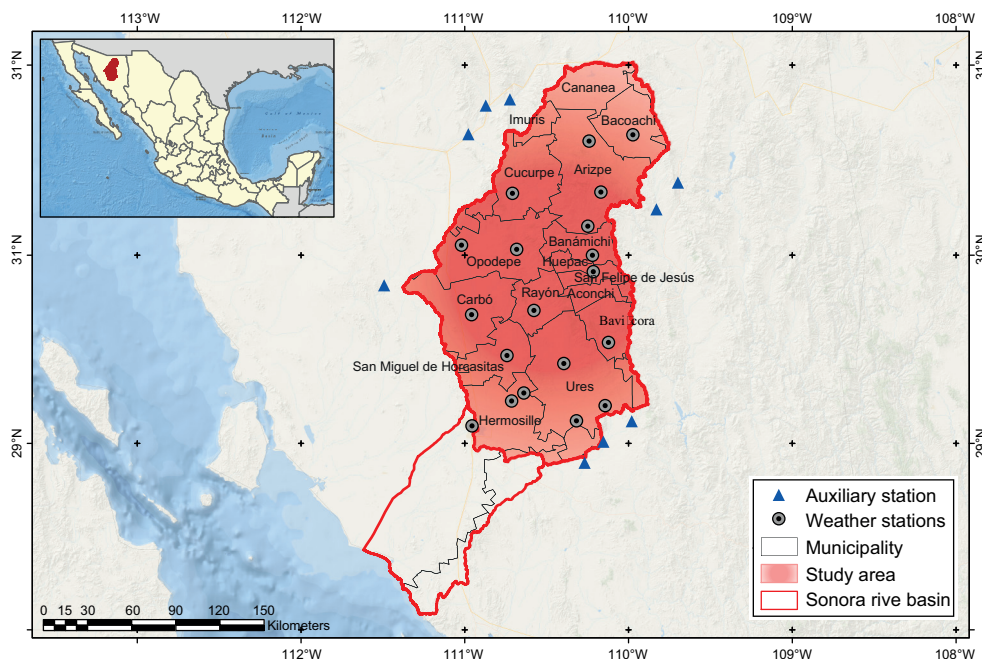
113°W 112°W 111°W 110°W 109°W 108°W

31°N 31°N
31°N 30°N
29°N 29°N

Gulf of Mexico

Cananea
Imuris
Bacoachi
Cucurpe
Arizpe
Banámichi
Opodepe
Huepac
San Felipe de Jesús
Carbó
Rayón
Aconchi
Baviácora
San Miguel de Horcasitas
Ures
Hermosillo

Auxiliary station
Weather stations
Municipality
Study area
Sonora rive basin

0 15 30 60 90 120 150 Kilometers

112°W 111°W 110°W 109°W 108°W